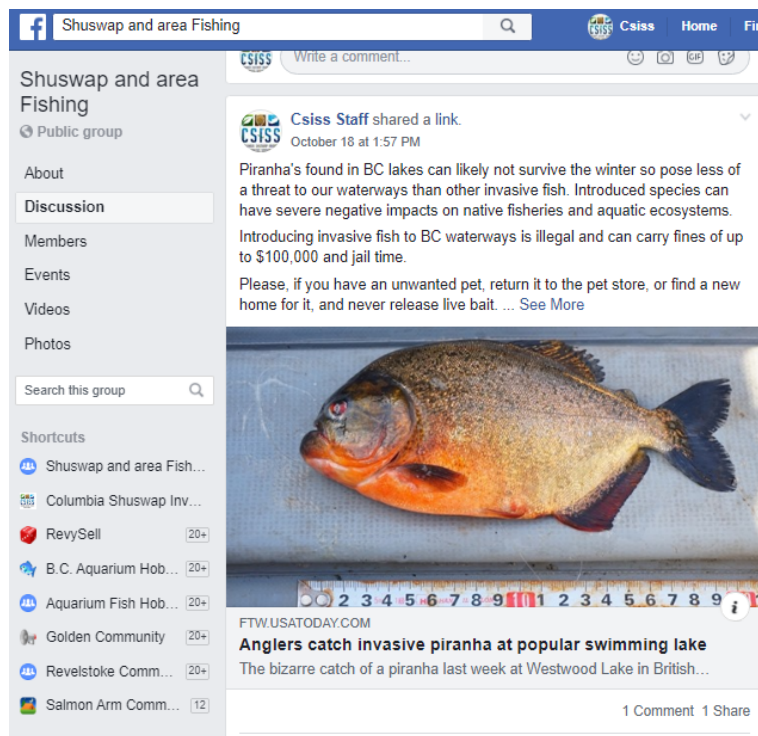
Shuswap and area Fishing

Csiss Home Fi

Write a comment...

Shuswap and area Fishing
Public group

About
Discussion
Members
Events
Videos
Photos

Search this group

Shortcuts
Shuswap and area Fish...
Columbia Shuswap Inv...
RevySell 20+
B.C. Aquarium Hob... 20+
Aquarium Fish Hob... 20+
Golden Community 20+
Revelstoke Comm... 20+
Salmon Arm Comm... 12

Csiss Staff shared a link.
October 18 at 1:57 PM

Piranha's found in BC lakes can likely not survive the winter so pose less of a threat to our waterways than other invasive fish. Introduced species can have severe negative impacts on native fisheries and aquatic ecosystems.

Introducing invasive fish to BC waterways is illegal and can carry fines of up to $100,000 and jail time.

Please, if you have an unwanted pet, return it to the pet store, or find a new home for it, and never release live bait. ... See More

2 3 4 5 6 7 8 9 10 1 2 3 4 5 6 7 8 9

FTW.USATODAY.COM
Anglers catch invasive piranha at popular swimming lake
The bizarre catch of a piranha last week at Westwood Lake in British...

1 Comment 1 Share